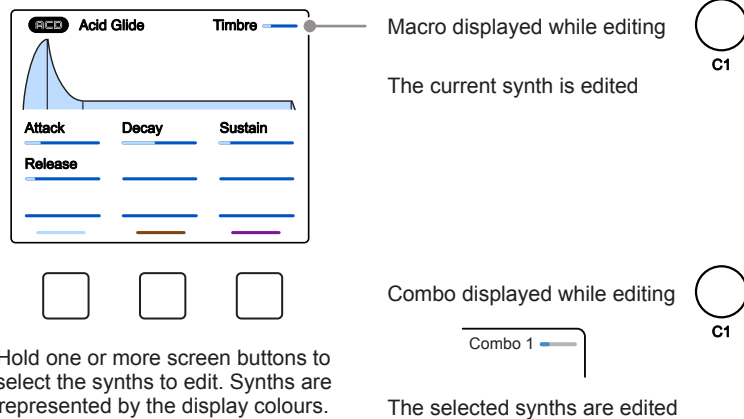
ACD Acid Glide

Timbre

Attack

Decay

Sustain

Release

Macro displayed while editing

C1

The current synth is edited

Combo displayed while editing

C1

Combo 1

Hold one or more screen buttons to select the synths to edit. Synths are represented by the display colours.

The selected synths are edited